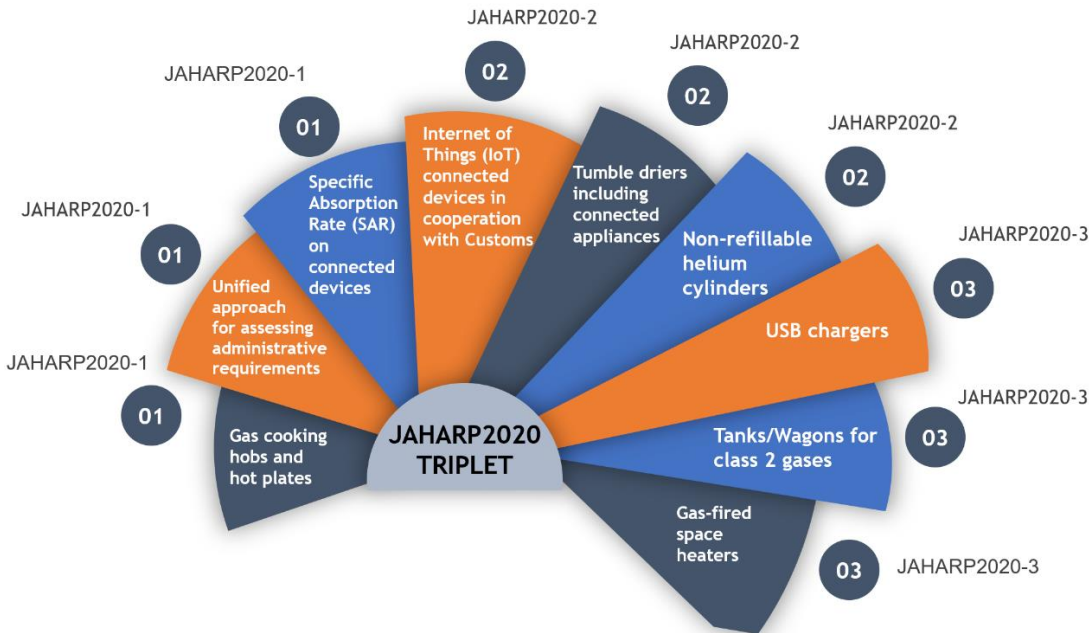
JAHARP2020-1
01
Gas cooking hobs and hot plates

JAHARP2020-1
01
Unified approach for assessing administrative requirements

JAHARP2020-1
01
Specific Absorption Rate (SAR) on connected devices

JAHARP2020-2
02
Internet of Things (IoT) connected devices in cooperation with Customs

JAHARP2020-2
02
Tumble driers including connected appliances

JAHARP2020-2
02
Non-refillable helium cylinders

JAHARP2020-3
03
USB chargers

JAHARP2020-3
03
Tanks/Wagons for class 2 gases

JAHARP2020-3
03
Gas-fired space heaters

JAHARP2020 TRIPLET